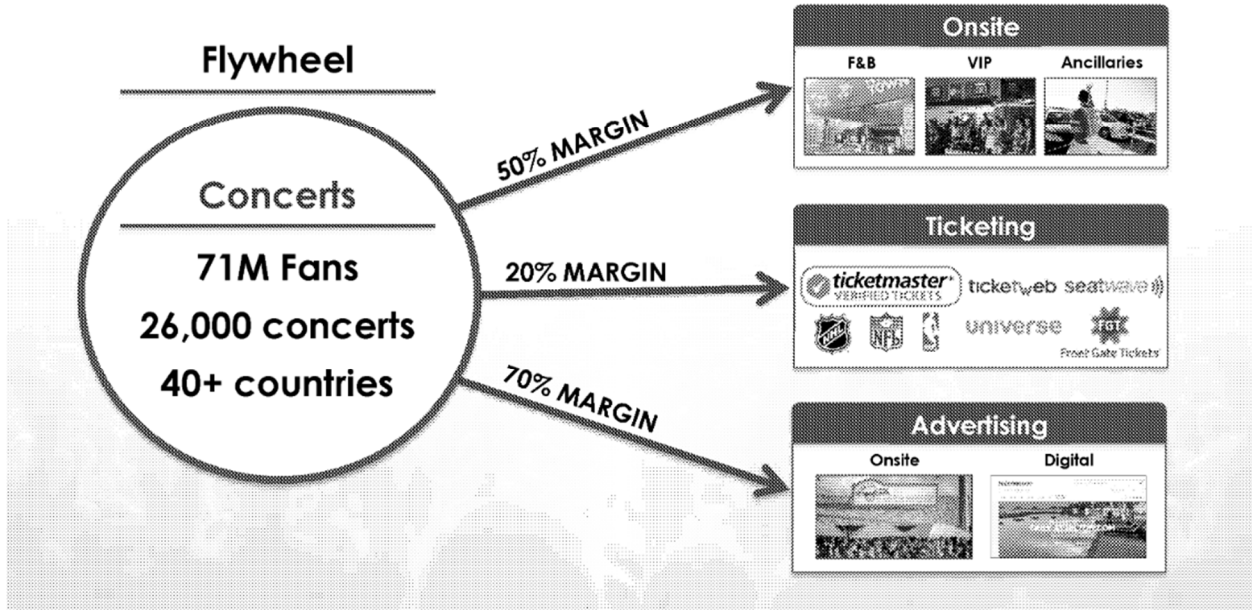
Flywheel

Concerts

71M Fans

26,000 concerts

40+ countries

50% MARGIN

20% MARGIN

70% MARGIN

Onsite

F&B

VIP

Ancillaries

Ticketing

ticketmaster VERIFIED TICKETS

ticketweb

seatwave

NHL

NFL

universe

FGT

Front Gate Tickets

Advertising

Onsite

Digital